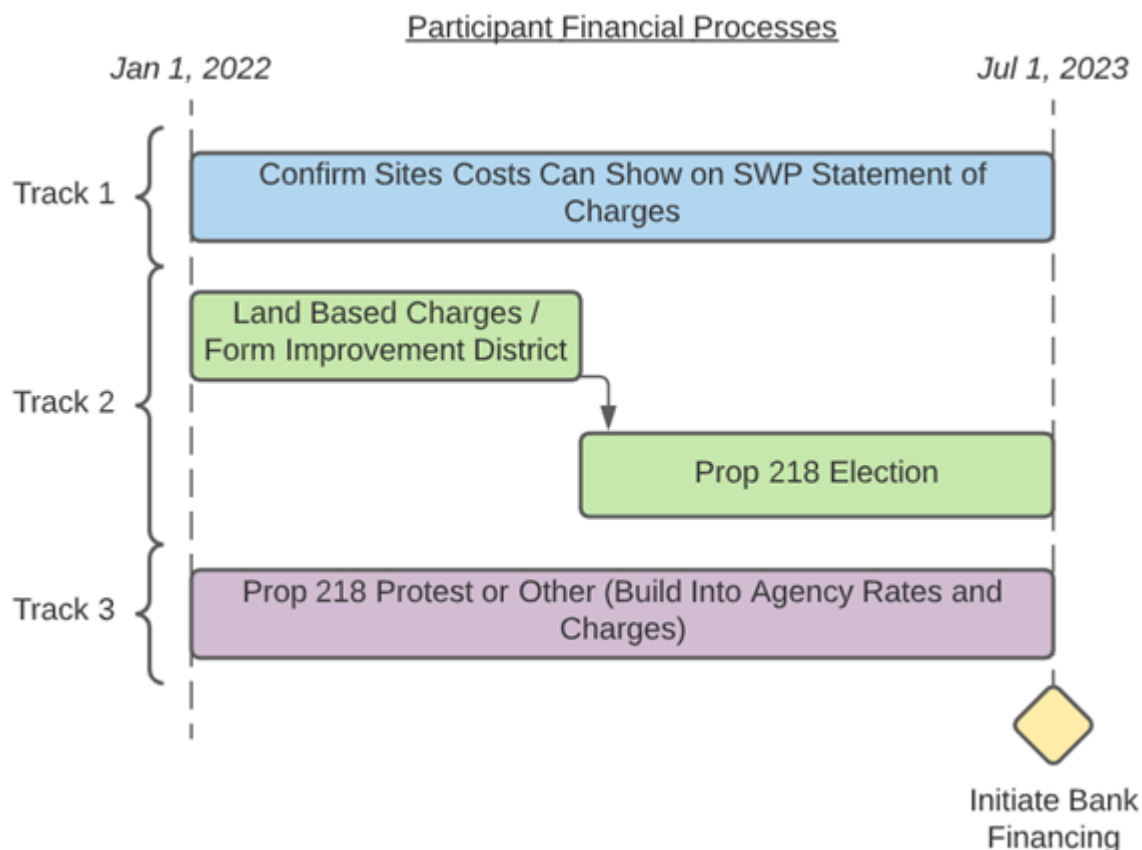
Participant Financial Processes

Jan 1, 2022

Jul 1, 2023

Track 1

Confirm Sites Costs Can Show on SWP Statement of Charges

Track 2

Land Based Charges / Form Improvement District

Prop 218 Election

Track 3

Prop 218 Protest or Other (Build Into Agency Rates and Charges)

Initiate Bank Financing